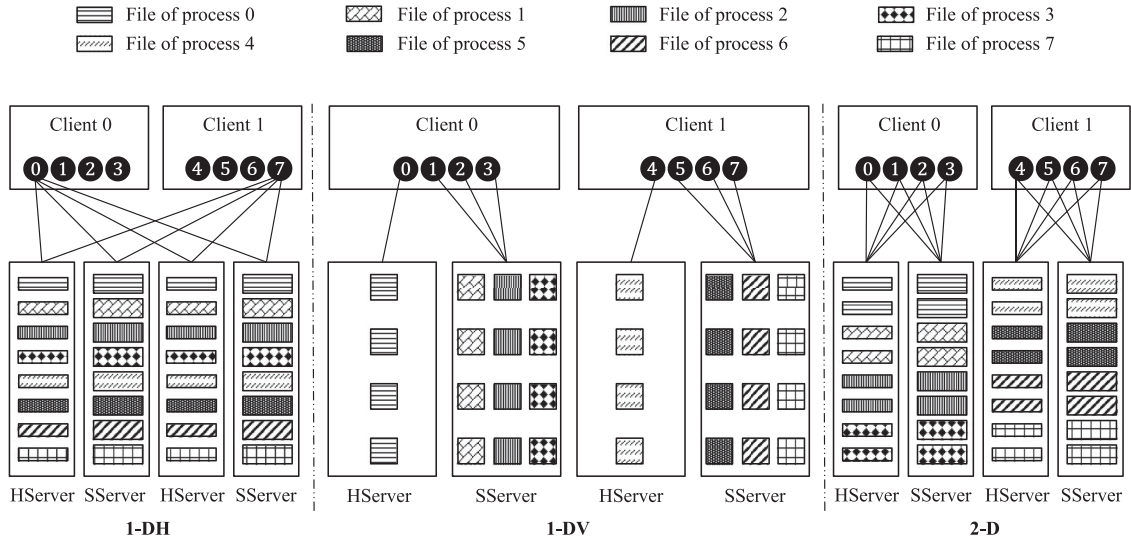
File of process 0
File of process 1
File of process 2
File of process 3
File of process 4
File of process 5
File of process 6
File of process 7

Client 0
0 1 2 3
Client 1
4 5 6 7
HServer SServer HServer SServer
1-DH

Client 0
0 1 2 3
Client 1
4 5 6 7
HServer SServer HServer SServer
1-DV

Client 0
0 1 2 3
Client 1
4 5 6 7
HServer SServer HServer SServer
2-D